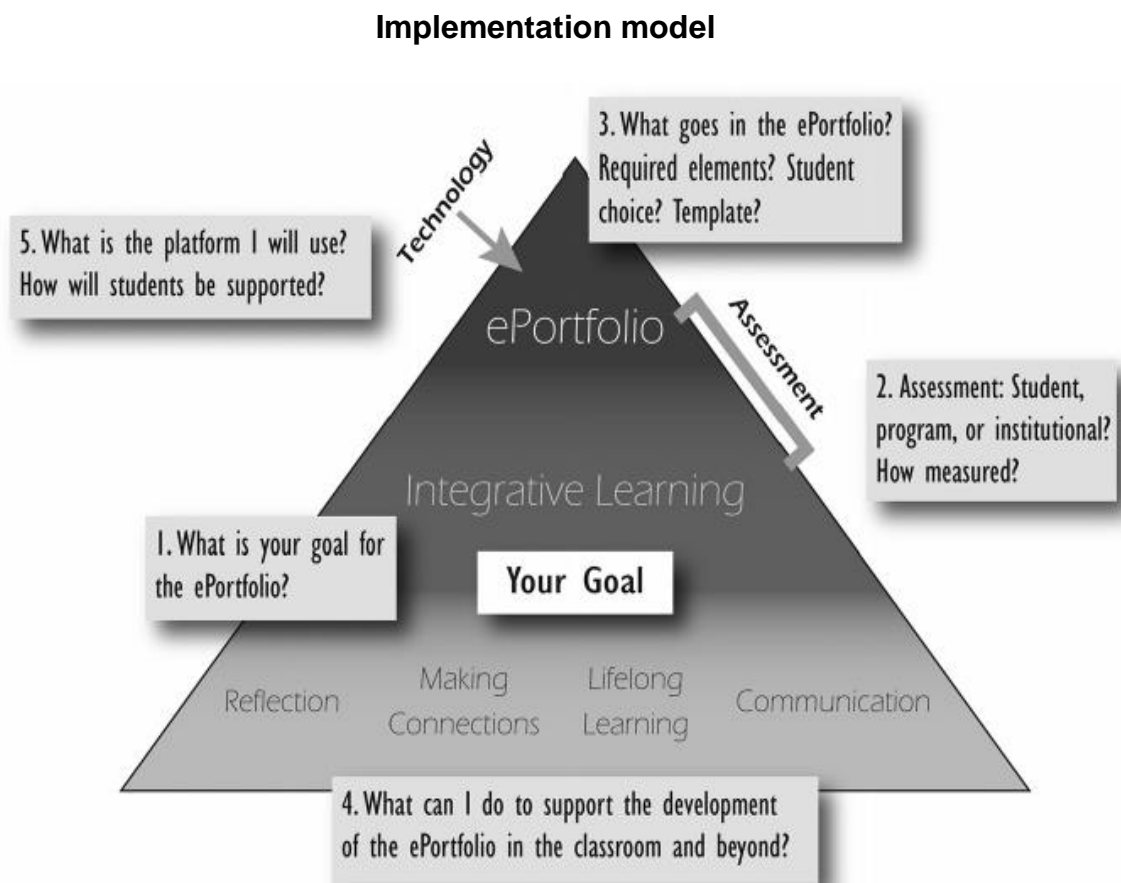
Implementation model

3. What goes in the ePortfolio? Required elements? Student choice? Template?

Technology

5. What is the platform I will use? How will students be supported?

ePortfolio

Assessment

2. Assessment: Student, program, or institutional? How measured?

Integrative Learning

1. What is your goal for the ePortfolio?

Your Goal

Reflection

Making Connections

Lifelong Learning

Communication

4. What can I do to support the development of the ePortfolio in the classroom and beyond?